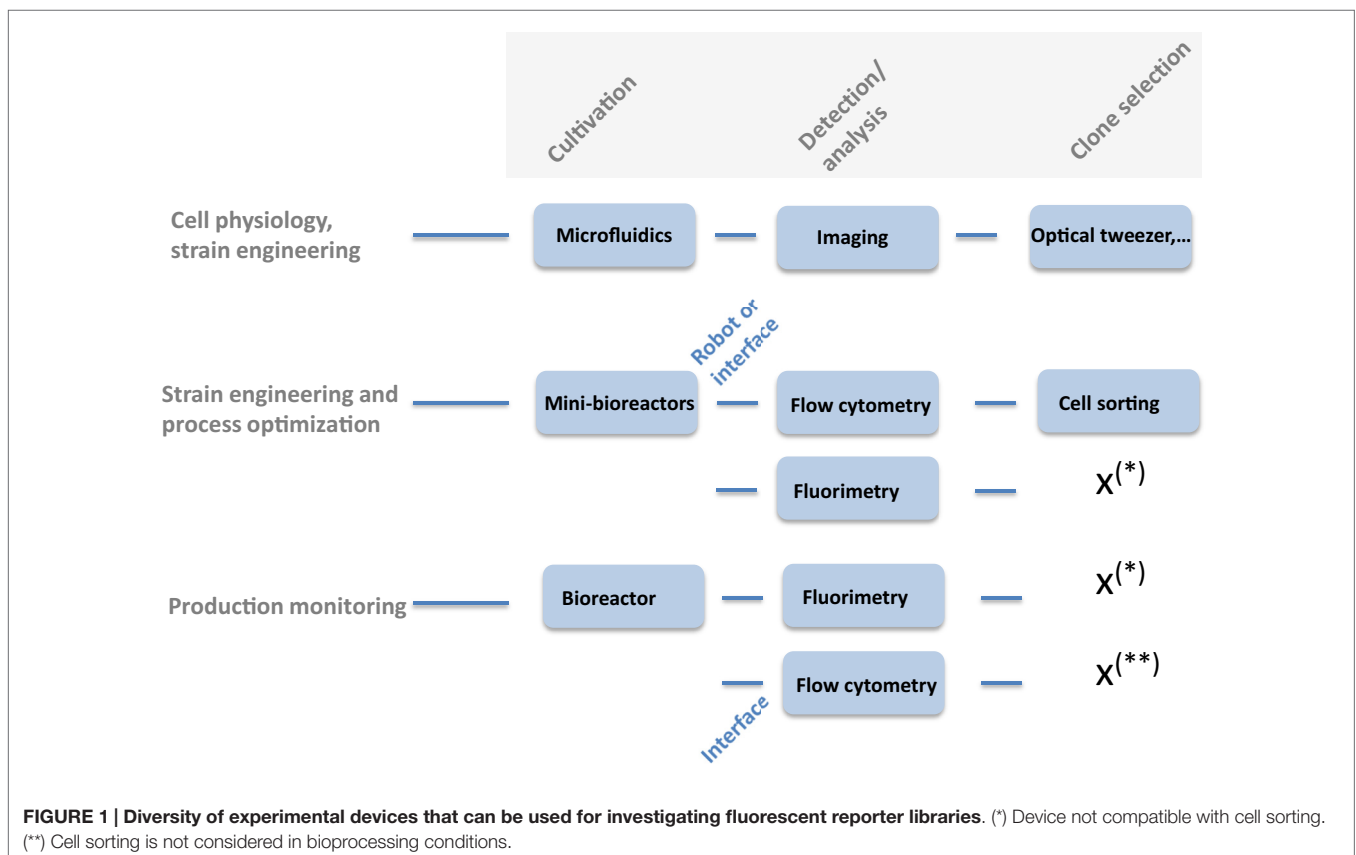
Cultivation

Detection/ analysis

Clone selection

Cell physiology, strain engineering

Microfluidics

Imaging

Optical tweezer,…

Robot or interface

Strain engineering and process optimization

Mini-bioreactors

Flow cytometry

Cell sorting

Fluorimetry

X$^{(*)}$

Production monitoring

Bioreactor

Fluorimetry

X$^{(*)}$

Flow cytometry

X$^{(**)}$

Interface

**FIGURE 1 | Diversity of experimental devices that can be used for investigating fluorescent reporter libraries**. (*) Device not compatible with cell sorting. (**) Cell sorting is not considered in bioprocessing conditions.